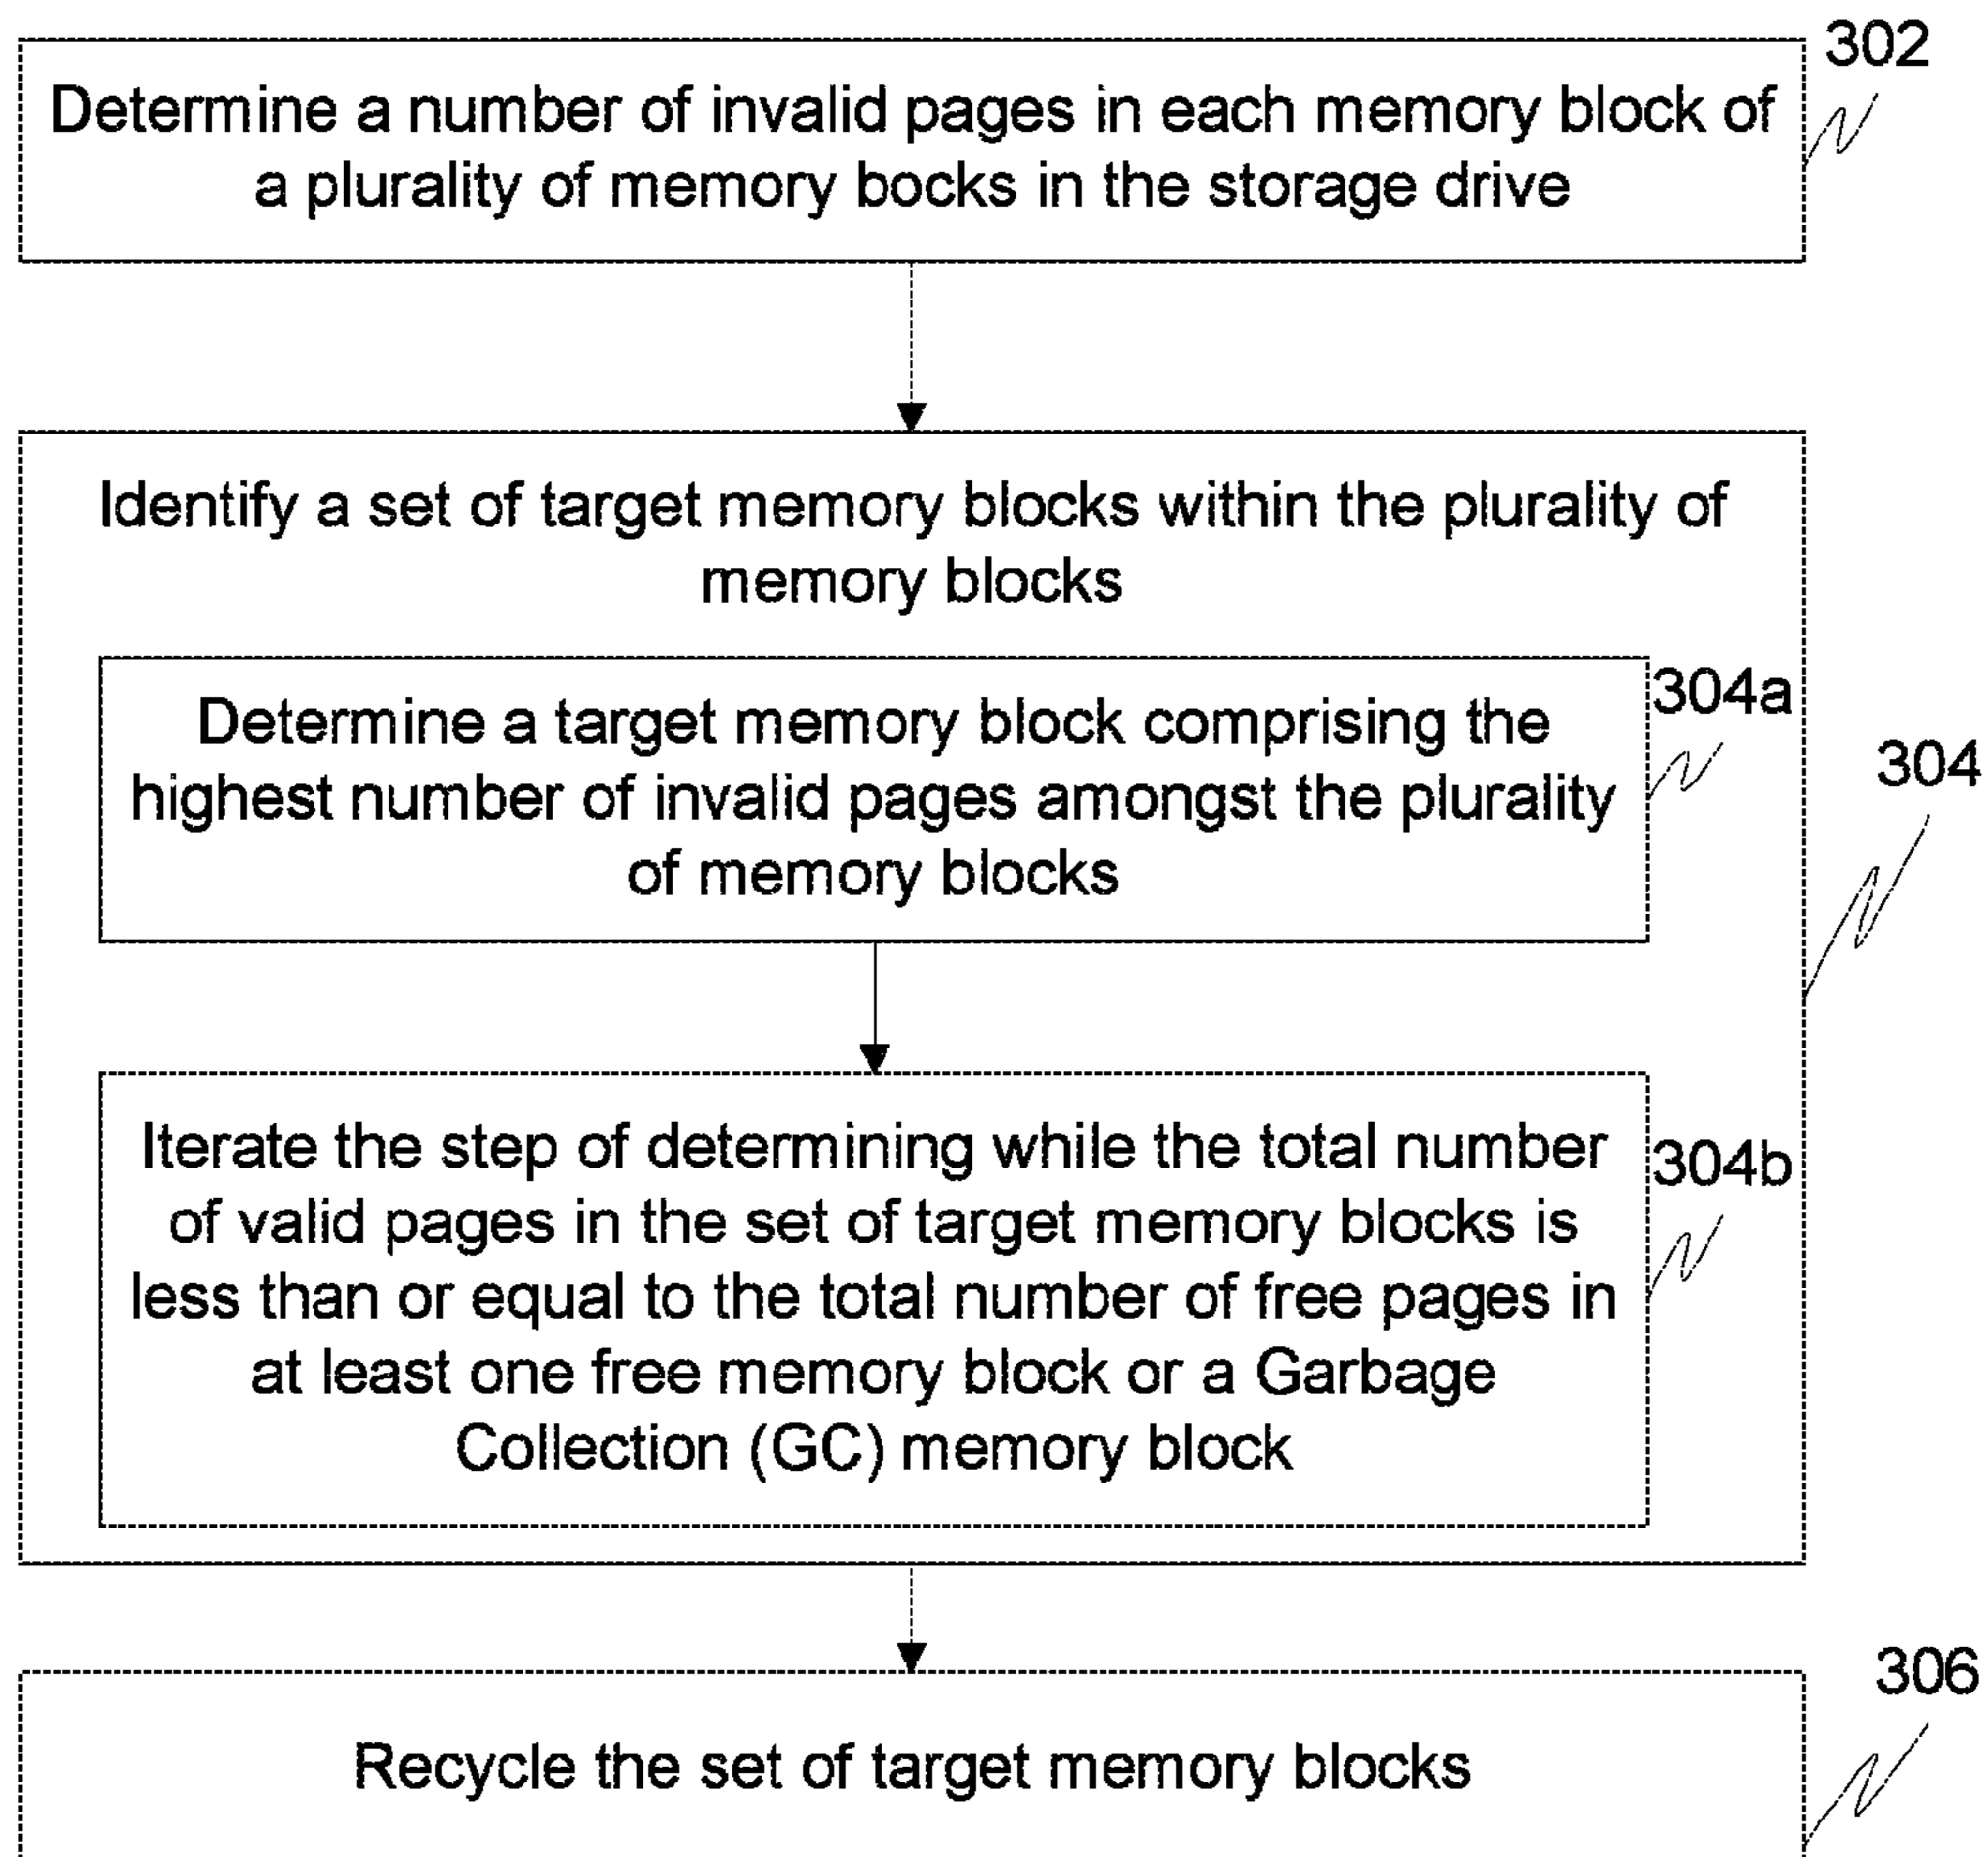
302

Determine a number of invalid pages in each memory block of a plurality of memory bocks in the storage drive

Identify a set of target memory blocks within the plurality of memory blocks

304a

Determine a target memory block comprising the highest number of invalid pages amongst the plurality of memory blocks

304

Iterate the step of determining while the total number of valid pages in the set of target memory blocks is less than or equal to the total number of free pages in at least one free memory block or a Garbage Collection (GC) memory block

304b

306

Recycle the set of target memory blocks